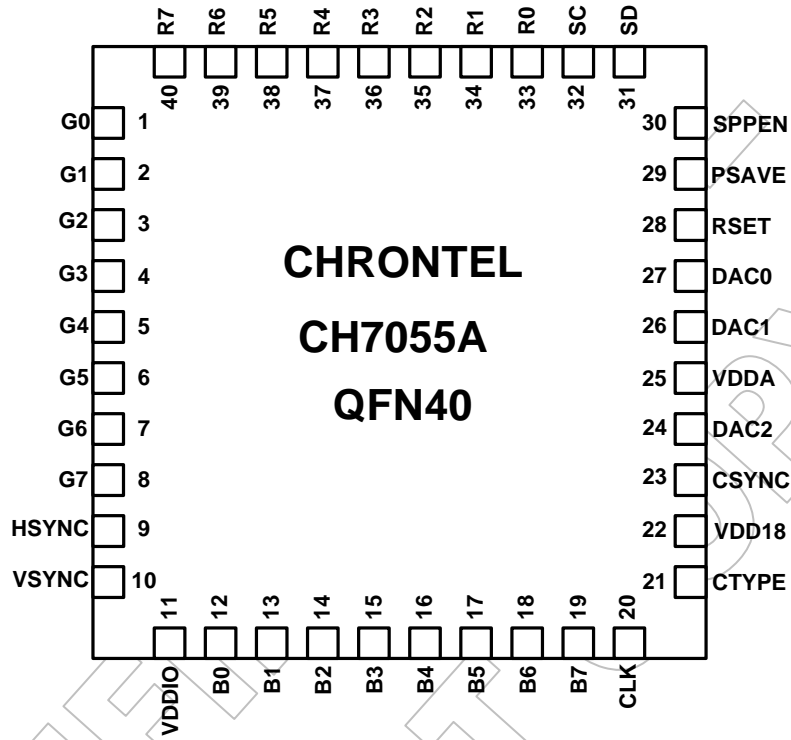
R7 R6 R5 R4 R3 R2 R1 R0 SC SD

40 39 38 37 36 35 34 33 32 31

G0 1
G1 2
G2 3
G3 4
G4 5
G5 6
G6 7
G7 8
HSYNC 9
VSYNC 10

30 SPPEN
29 PSAVE
28 RSET
27 DAC0
26 DAC1
25 VDDA
24 DAC2
23 CSYNC
22 VDD18
21 CTYPE

CHRONTEL

CH7055A

QFN40

11 12 13 14 15 16 17 18 19 20

VDDIO B0 B1 B2 B3 B4 B5 B6 B7 CLK